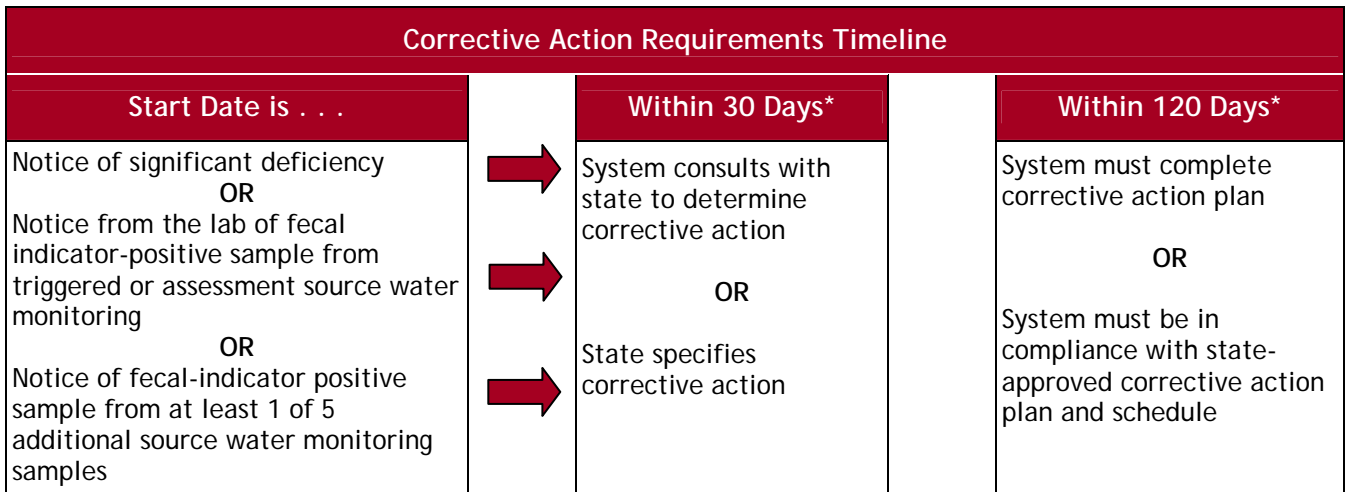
Corrective Action Requirements Timeline

| Start Date is . . . | Within 30 Days* | Within 120 Days* |
|---|---|---|
| Notice of significant deficiency OR Notice from the lab of fecal indicator-positive sample from triggered or assessment source water monitoring OR Notice of fecal-indicator positive sample from at least 1 of 5 additional source water monitoring samples | System consults with state to determine corrective action OR State specifies corrective action | System must complete corrective action plan OR System must be in compliance with state-approved corrective action plan and schedule |